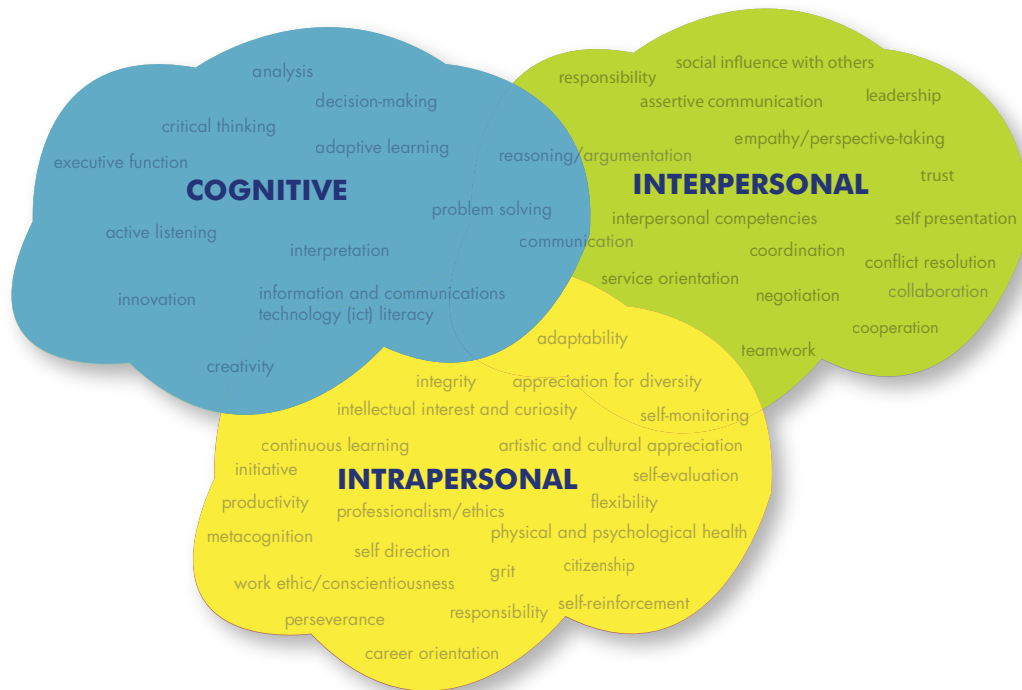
analysis
decision-making
critical thinking
adaptive learning
executive function
COGNITIVE
problem solving
active listening
interpretation
innovation
information and communications technology (ict) literacy
creativity

responsibility
social influence with others
assertive communication
leadership
empathy/perspective-taking
reasoning/argumentation
trust
INTERPERSONAL
interpersonal competencies
self presentation
communication
coordination
conflict resolution
service orientation
negotiation
collaboration
cooperation
teamwork

adaptability
integrity
appreciation for diversity
intellectual interest and curiosity
self-monitoring
continuous learning
artistic and cultural appreciation
initiative
INTRAPERSONAL
self-evaluation
productivity
flexibility
professionalism/ethics
metacognition
physical and psychological health
self direction
citizenship
grit
work ethic/conscientiousness
self-reinforcement
perseverance
responsibility
career orientation